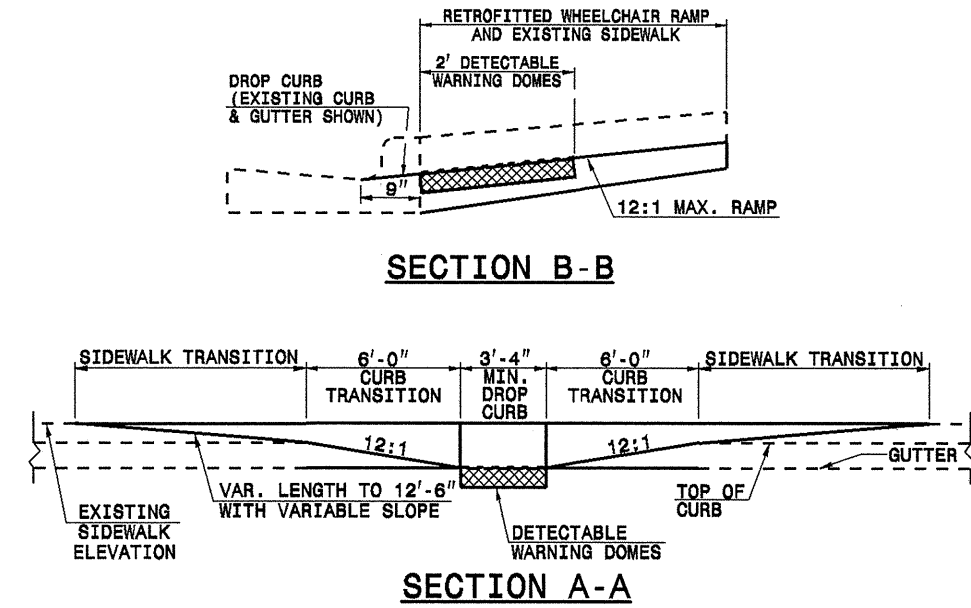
RETROFITTED WHEELCHAIR RAMP AND EXISTING SIDEWALK

2' DETECTABLE WARNING DOMES

DROP CURB (EXISTING CURB & GUTTER SHOWN)

9"

12:1 MAX. RAMP

SECTION B-B

SIDEWALK TRANSITION

6'-0" CURB TRANSITION

3'-4" MIN. DROP CURB

6'-0" CURB TRANSITION

SIDEWALK TRANSITION

12:1

12:1

GUTTER

EXISTING SIDEWALK ELEVATION

VAR. LENGTH TO 12'-6" WITH VARIABLE SLOPE

DETECTABLE WARNING DOMES

TOP OF CURB

SECTION A-A